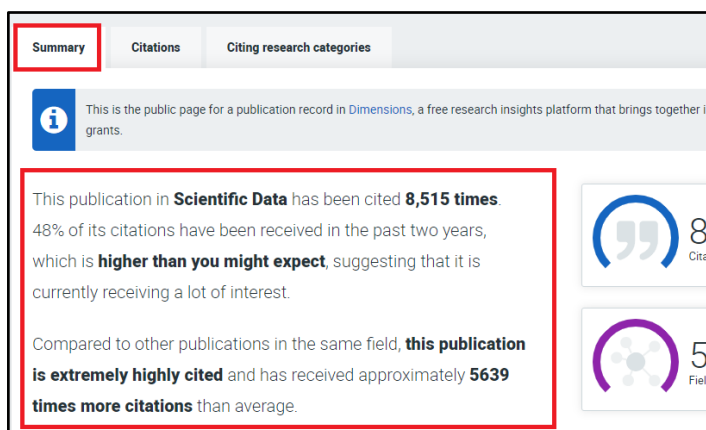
Summary Citations Citing research categories

This is the public page for a publication record in Dimensions, a free research insights platform that brings together i grants.

This publication in **Scientific Data** has been cited **8,515 times**. 48% of its citations have been received in the past two years, which is **higher than you might expect**, suggesting that it is currently receiving a lot of interest.

Compared to other publications in the same field, **this publication is extremely highly cited** and has received approximately **5639 times more citations** than average.

8
Cita

5
Fiel